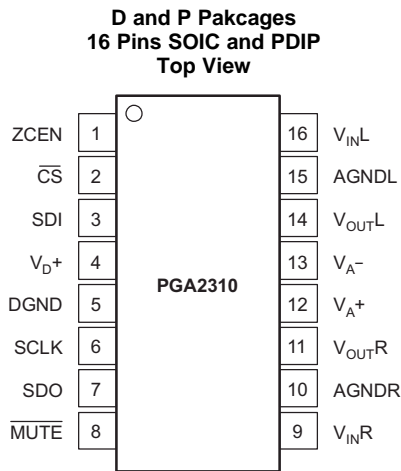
D and P Pakcages
16 Pins SOIC and PDIP
Top View

PGA2310

| | | | |
|---|---|---|---|
| ZCEN | 1 | 16 | $V_{IN}L$ |
| $\overline{CS}$ | 2 | 15 | AGNDL |
| SDI | 3 | 14 | $V_{OUT}L$ |
| $V_D+$ | 4 | 13 | $V_A-$ |
| DGND | 5 | 12 | $V_A+$ |
| SCLK | 6 | 11 | $V_{OUT}R$ |
| SDO | 7 | 10 | AGNDR |
| $\overline{MUTE}$ | 8 | 9 | $V_{IN}R$ |